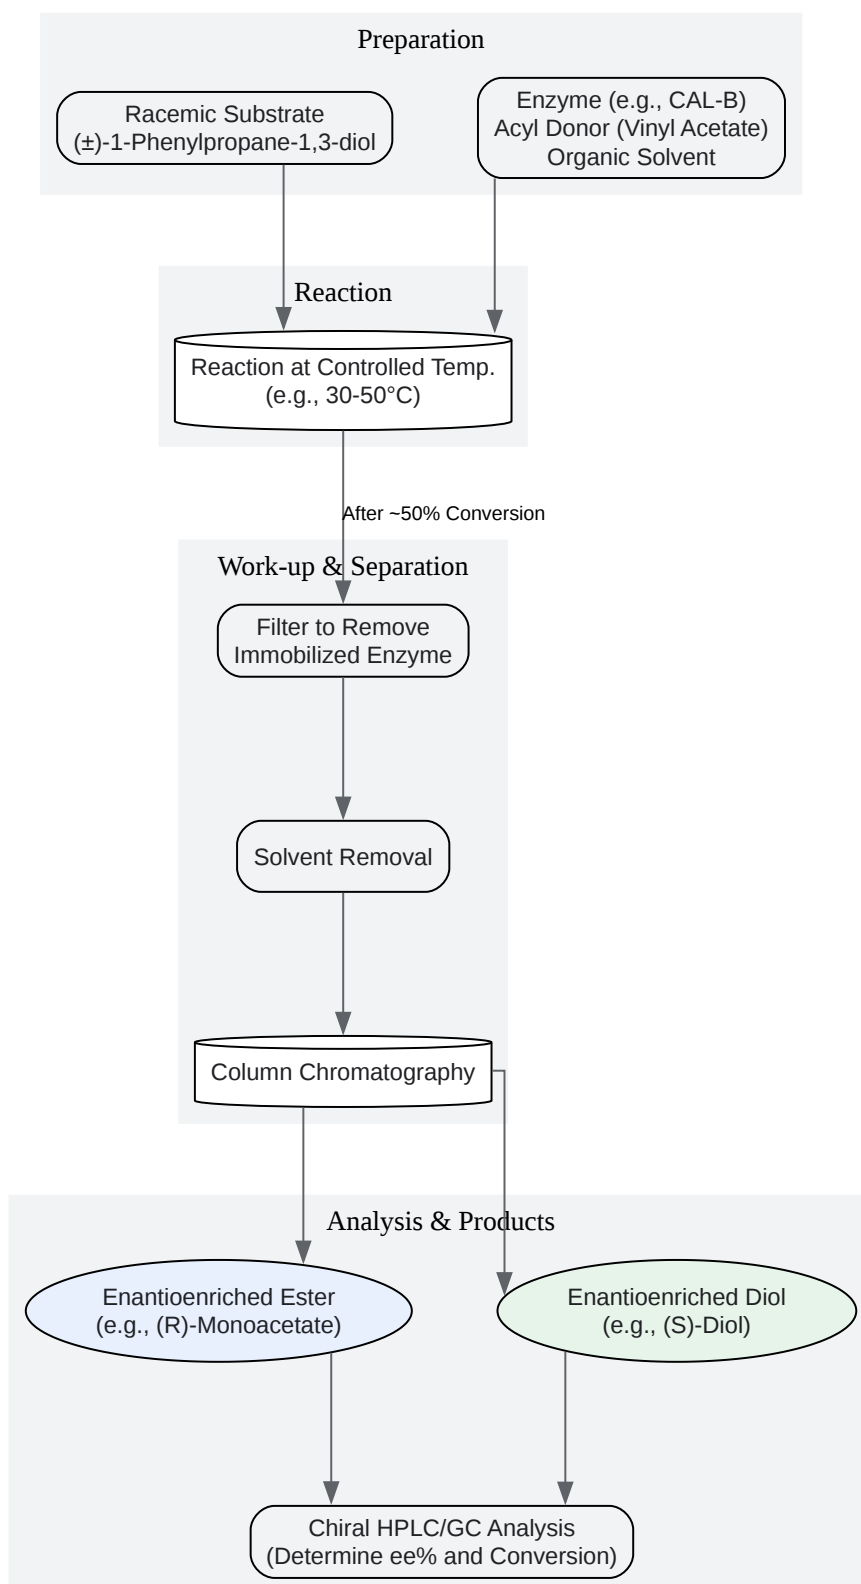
Preparation

Racemic Substrate
(±)-1-Phenylpropane-1,3-diol

Enzyme (e.g., CAL-B)
Acyl Donor (Vinyl Acetate)
Organic Solvent

Reaction

Reaction at Controlled Temp.
(e.g., 30-50°C)

After ~50% Conversion

Work-up & Separation

Filter to Remove
Immobilized Enzyme

Solvent Removal

Column Chromatography

Analysis & Products

Enantioenriched Ester
(e.g., (R)-Monoacetate)

Enantioenriched Diol
(e.g., (S)-Diol)

Chiral HPLC/GC Analysis
(Determine ee% and Conversion)